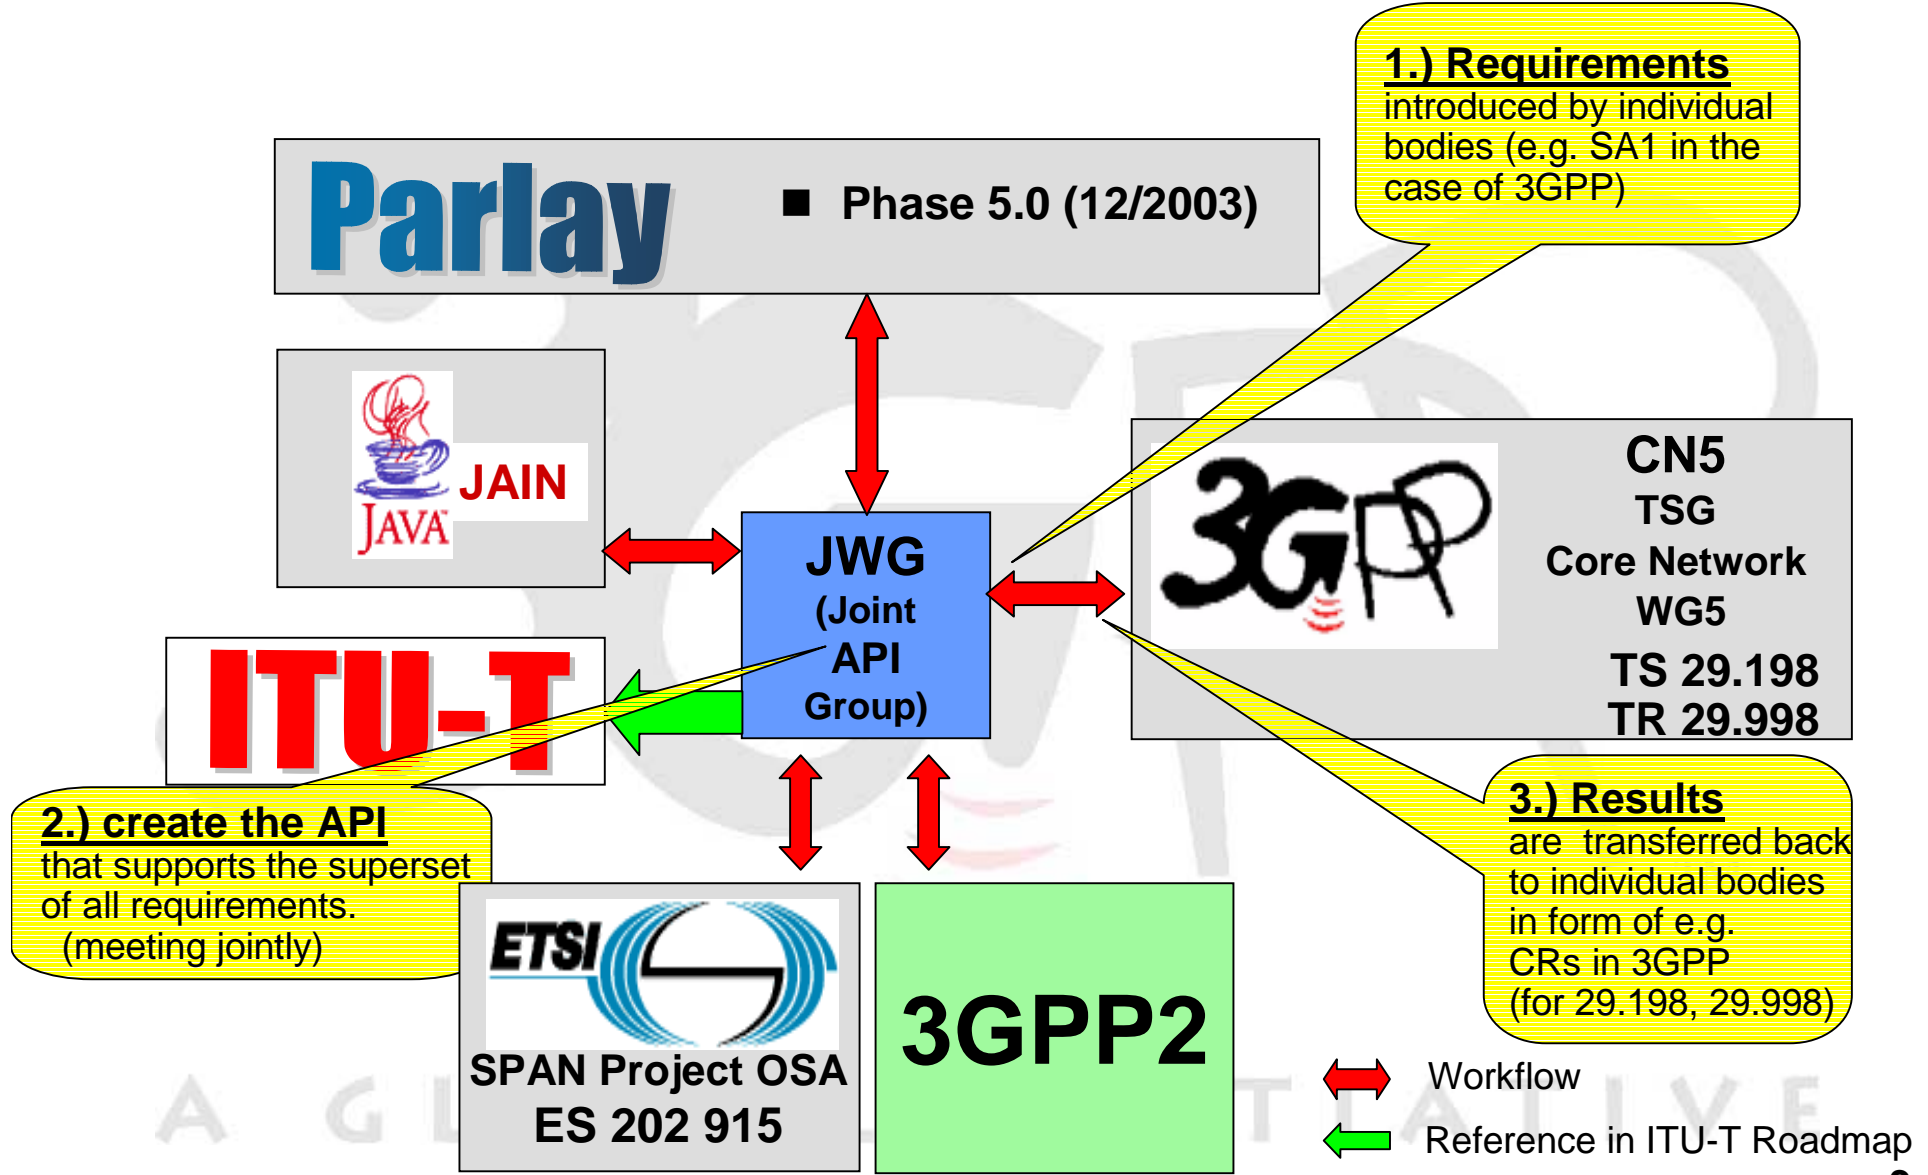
1.) Requirements
introduced by individual bodies (e.g. SA1 in the case of 3GPP)

Parlay

Phase 5.0 (12/2003)

JAIN
JAVA

JWG
(Joint
API
Group)

3GPP

CN5
TSG
Core Network
WG5
TS 29.198
TR 29.998

ITU-T

2.) create the API
that supports the superset of all requirements.
(meeting jointly)

3.) Results
are transferred back to individual bodies in form of e.g. CRs in 3GPP (for 29.198, 29.998)

ETSI
SPAN Project OSA
ES 202 915

3GPP2

Workflow

Reference in ITU-T Roadmap

A G I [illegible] T A L I V E